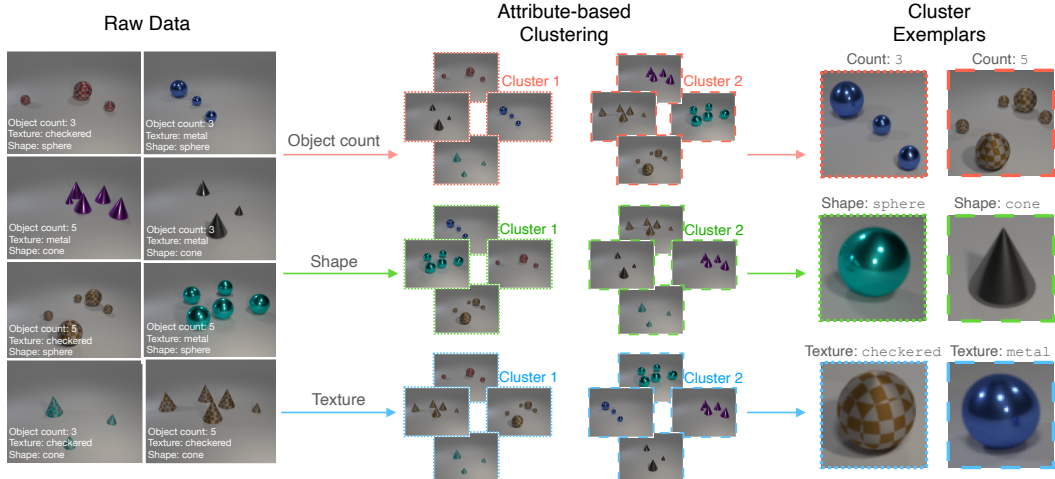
Raw Data

Object count: 3
Texture: checkered
Shape: sphere

Object count: 3
Texture: metal
Shape: sphere

Object count: 5
Texture: metal
Shape: cone

Object count: 3
Texture: metal
Shape: cone

Object count: 5
Texture: checkered
Shape: sphere

Object count: 5
Texture: metal
Shape: sphere

Object count: 3
Texture: checkered
Shape: cone

Object count: 5
Texture: checkered
Shape: cone

Object count

Shape

Texture

Attribute-based Clustering

Cluster 1

Cluster 2

Cluster 1

Cluster 2

Cluster 1

Cluster 2

Cluster Exemplars

Count: 3

Count: 5

Shape: sphere

Shape: cone

Texture: checkered

Texture: metal